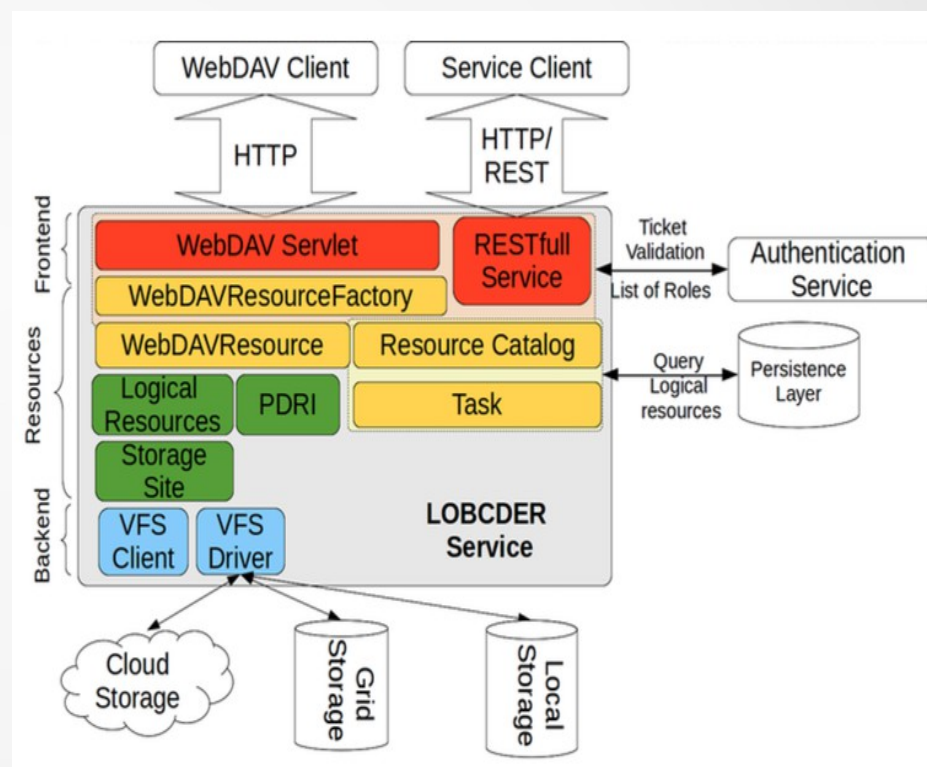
WebDAV Client

Service Client

HTTP

HTTP/ REST

Frontend

Resources

Backend

WebDAV Servlet

RESTfull Service

WebDAVResourceFactory

Ticket Validation

List of Roles

Authentication Service

WebDAVResource

Resource Catalog

Query Logical resources

Persistence Layer

Logical Resources

PDRI

Task

Storage Site

VFS Client

VFS Driver

LOBCDER Service

Cloud Storage

Grid Storage

Local Storage